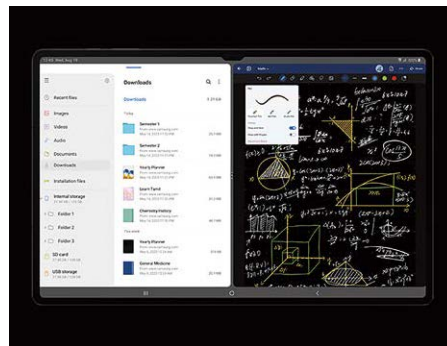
Recent files
Images
Videos
Audio
Documents
Downloads
Installation files
Internal storage
Folder 1
Folder 2
Folder 3
SD card
USB storage

Downloads
Downloads
Today
Semester 1
Semester 2
Hourly Planner
Learn Tamil
Chemistry History
This week
Hourly Planner
General Medicine